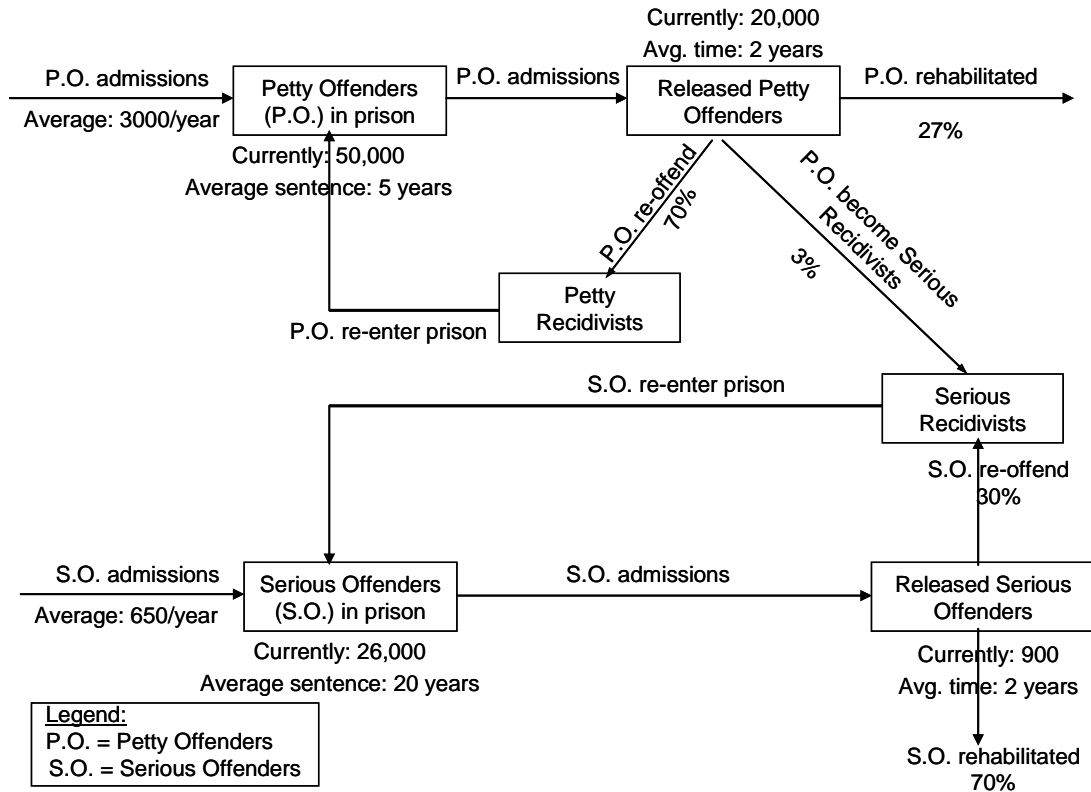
P.O. admissions
Average: 3000/year

Petty Offenders (P.O.) in prison
Currently: 50,000
Average sentence: 5 years

P.O. admissions

Currently: 20,000
Avg. time: 2 years
Released Petty Offenders

P.O. rehabilitated
27%

P.O. re-offend
70%

P.O. become Serious Recidivists
3%

Petty Recidivists
P.O. re-enter prison

S.O. re-enter prison

Serious Recidivists

S.O. re-offend
30%

S.O. admissions
Average: 650/year

Serious Offenders (S.O.) in prison
Currently: 26,000
Average sentence: 20 years

S.O. admissions

Released Serious Offenders
Currently: 900
Avg. time: 2 years

S.O. rehabilitated
70%

Legend:
P.O. = Petty Offenders
S.O. = Serious Offenders